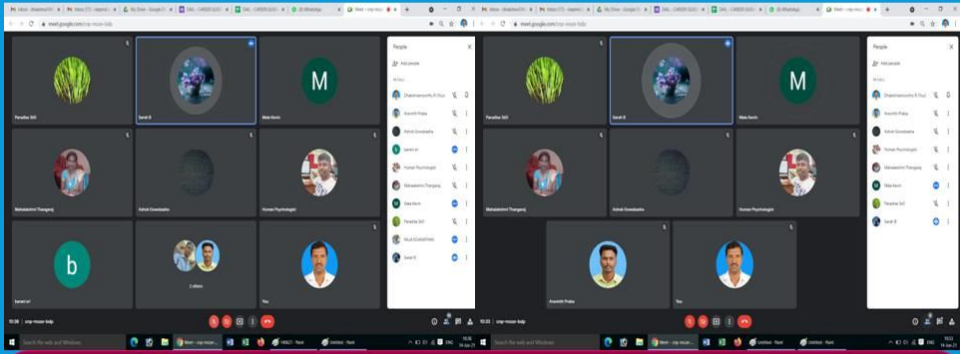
meet.google.com/snp-mcax-bdp

People

Add people

Paradise Still

Sarah B

Mala Kevin

M

Mahalakshmi Thangaraj

Ashok Gowdaiahu

Human Psychologist

b

barani sri

2 others

You

10:28 | snp-mcax-bdp

Type here to search

People

Add people

Paradise Still

Sarah B

Mala Kevin

M

Mahalakshmi Thangaraj

Ashok Gowdaiahu

Human Psychologist

Aravinth Praba

You

10:32 | snp-mcax-bdp